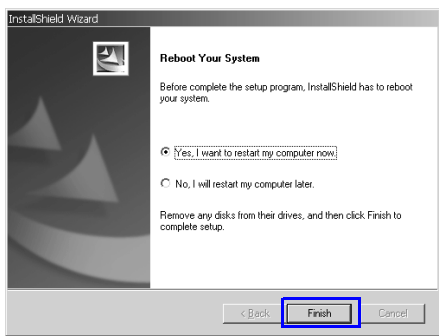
InstallShield Wizard

Reboot Your System

Before complete the setup program, InstallShield has to reboot your system.

Yes, I want to restart my computer now.

No, I will restart my computer later.

Remove any disks from their drives, and then click Finish to complete setup.

< Back

Finish

Cancel